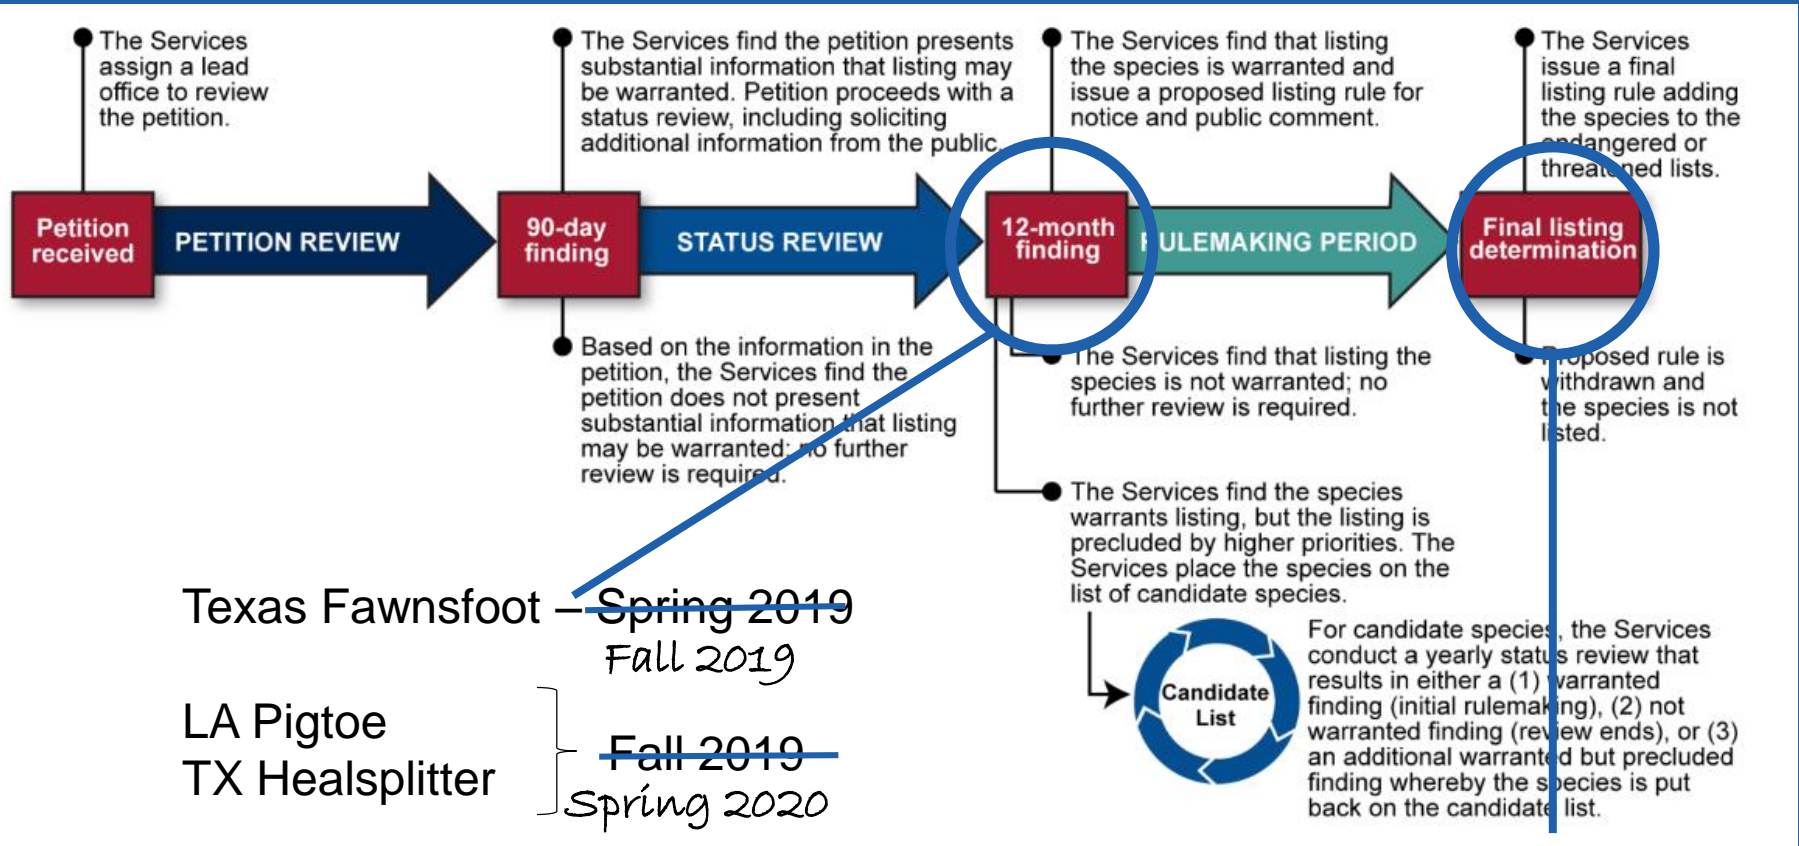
The Services assign a lead office to review the petition.

The Services find the petition presents substantial information that listing may be warranted. Petition proceeds with a status review, including soliciting additional information from the public.

The Services find that listing the species is warranted and issue a proposed listing rule for notice and public comment.

The Services issue a final listing rule adding the species to the endangered or threatened lists.

Petition received

PETITION REVIEW

90-day finding

STATUS REVIEW

12-month finding

RULEMAKING PERIOD

Final listing determination

Based on the information in the petition, the Services find the petition does not present substantial information that listing may be warranted; no further review is required.

The Services find that listing the species is not warranted; no further review is required.

Proposed rule is withdrawn and the species is not listed.

The Services find the species warrants listing, but the listing is precluded by higher priorities. The Services place the species on the list of candidate species.

Candidate List

For candidate species, the Services conduct a yearly status review that results in either a (1) warranted finding (initial rulemaking), (2) not warranted finding (review ends), or (3) an additional warranted but precluded finding whereby the species is put back on the candidate list.

Texas Fawnsfoot – Spring 2019
Fall 2019

LA Pigtoe
TX Healsplitter
Fall 2019
Spring 2020